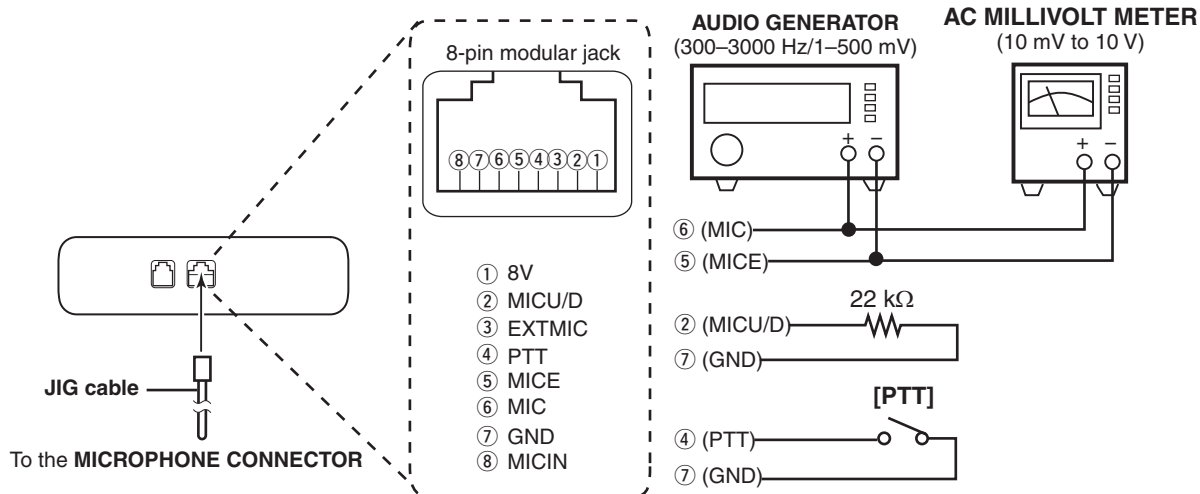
8-pin modular jack

⑧⑦⑥⑤④③②①

① 8V
② MICU/D
③ EXTMIC
④ PTT
⑤ MICE
⑥ MIC
⑦ GND
⑧ MICIN

JIG cable

To the MICROPHONE CONNECTOR

AUDIO GENERATOR
(300–3000 Hz/1–500 mV)

AC MILLIVOLT METER
(10 mV to 10 V)

+ –

+ –

⑥ (MIC)
⑤ (MICE)

22 kΩ
② (MICU/D)
⑦ (GND)

[PTT]
④ (PTT)
⑦ (GND)